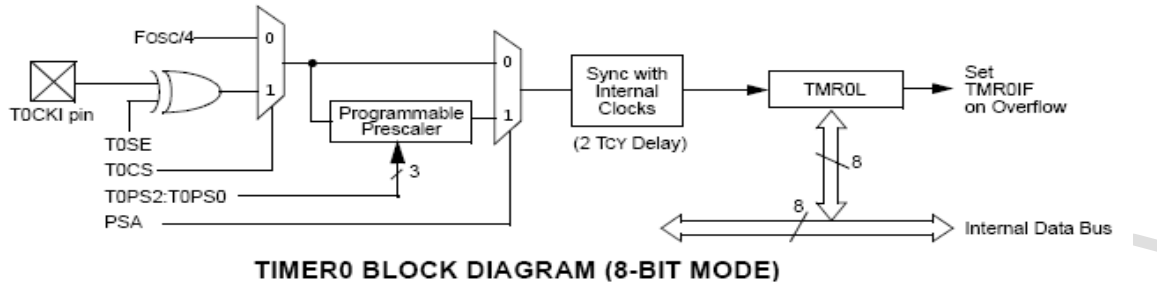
FOSC/4
0
1
T0CKI pin
T0SE
T0CS
T0PS2:T0PS0
PSA
Programmable Prescaler
3
0
1
Sync with Internal Clocks
(2 TCY Delay)
TMR0L
Set TMR0IF on Overflow
8
8
Internal Data Bus

TIMER0 BLOCK DIAGRAM (8-BIT MODE)